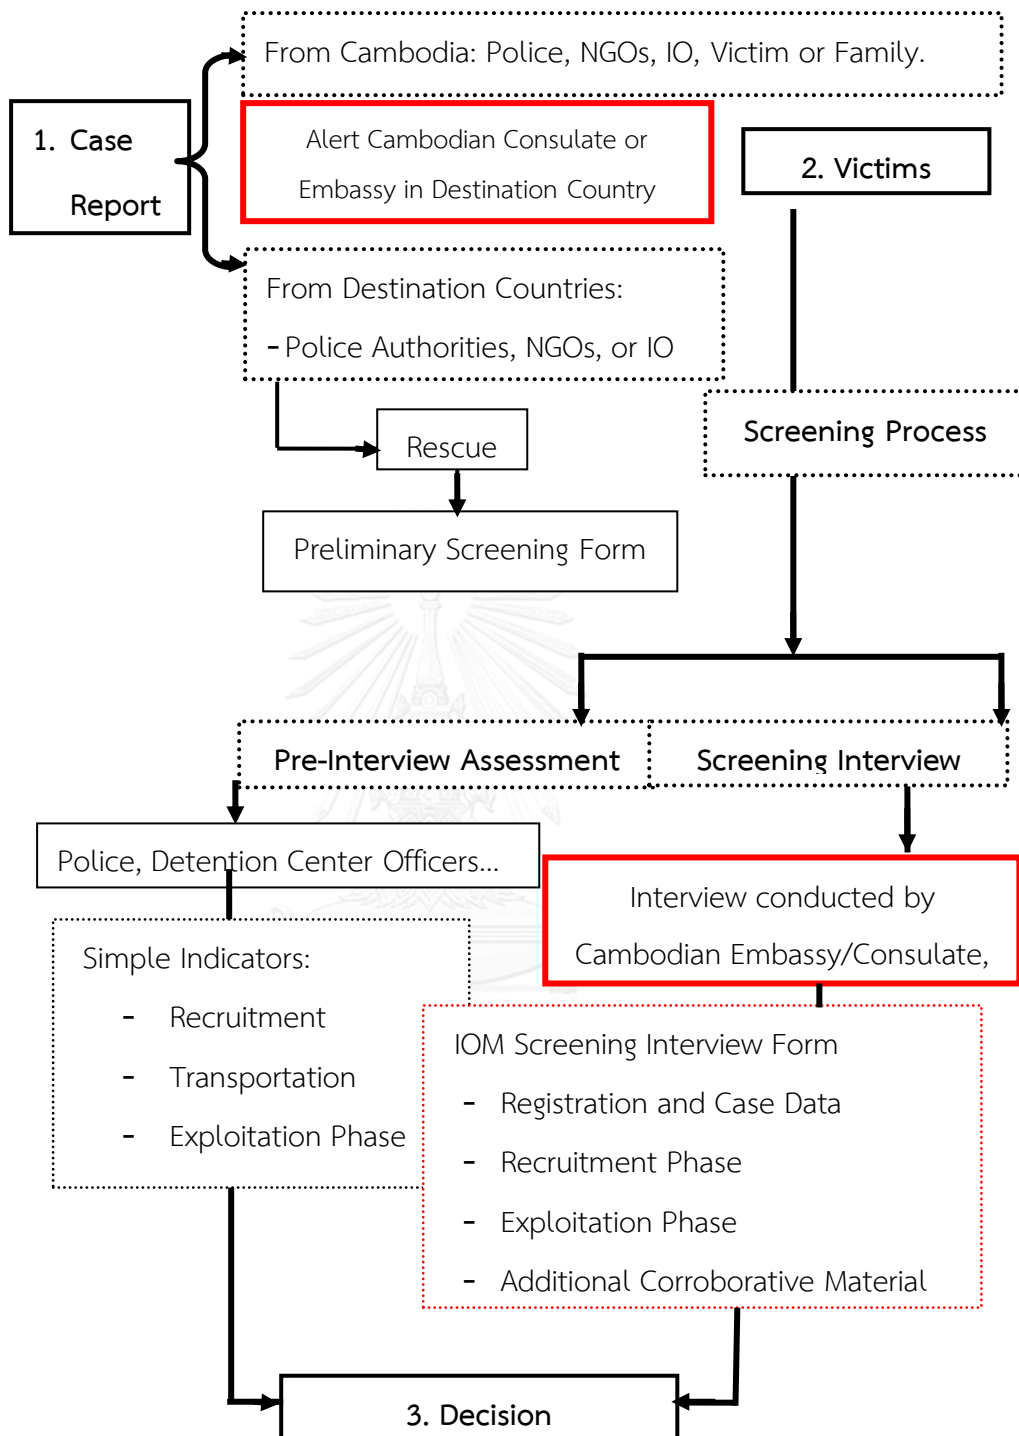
1. Case Report

From Cambodia: Police, NGOs, IO, Victim or Family.

Alert Cambodian Consulate or Embassy in Destination Country

From Destination Countries:

-Police Authorities, NGOs, or IO

2. Victims

Rescue

Preliminary Screening Form

Screening Process

Pre-Interview Assessment

Screening Interview

Police, Detention Center Officers...

Interview conducted by Cambodian Embassy/Consulate,

Simple Indicators:

- Recruitment
- Transportation
- Exploitation Phase

IOM Screening Interview Form

- Registration and Case Data
- Recruitment Phase
- Exploitation Phase
- Additional Corroborative Material

3. Decision